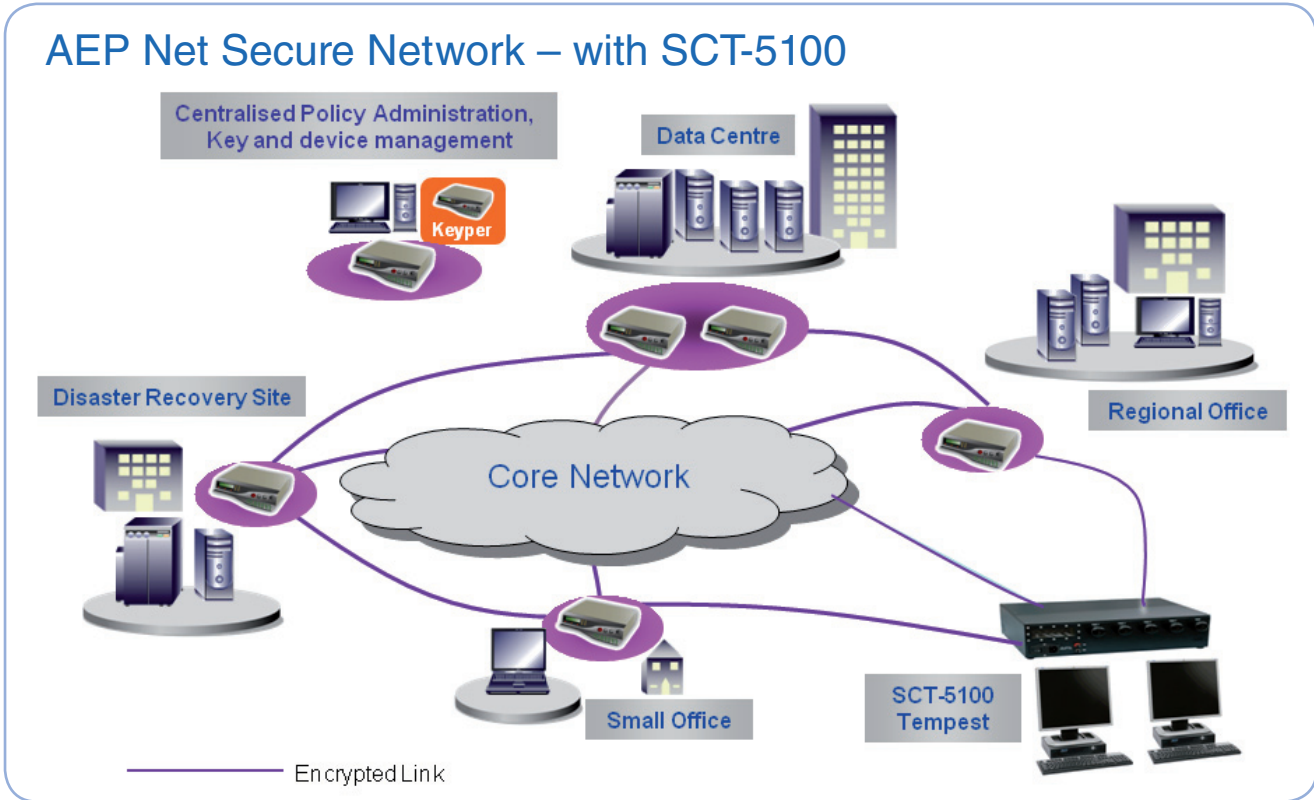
AEP Net Secure Network – with SCT-5100

Centralised Policy Administration, Key and device management

Keyper

Data Centre

Regional Office

Disaster Recovery Site

Core Network

Small Office

SCT-5100 Tempest

Encrypted Link